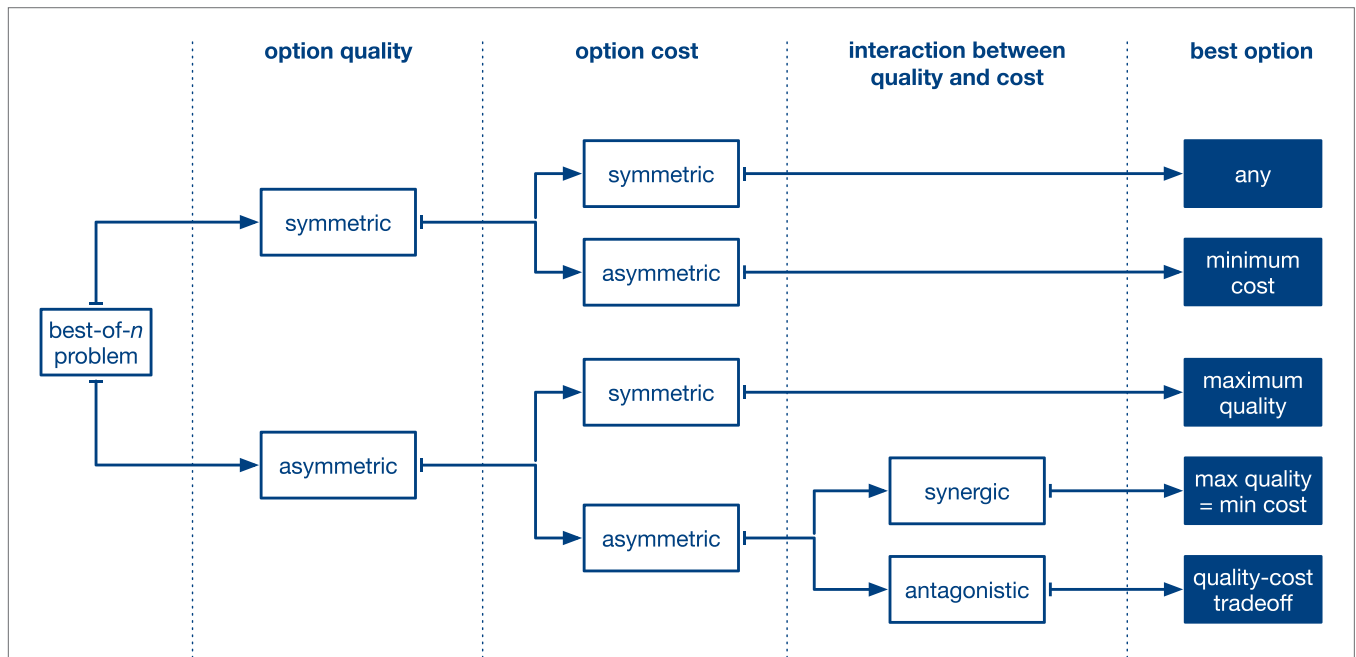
option quality

option cost

interaction between quality and cost

best option

best-of-*n* problem

symmetric

asymmetric

symmetric

asymmetric

symmetric

asymmetric

synergic

antagonistic

any

minimum cost

maximum quality

max quality = min cost

quality-cost tradeoff